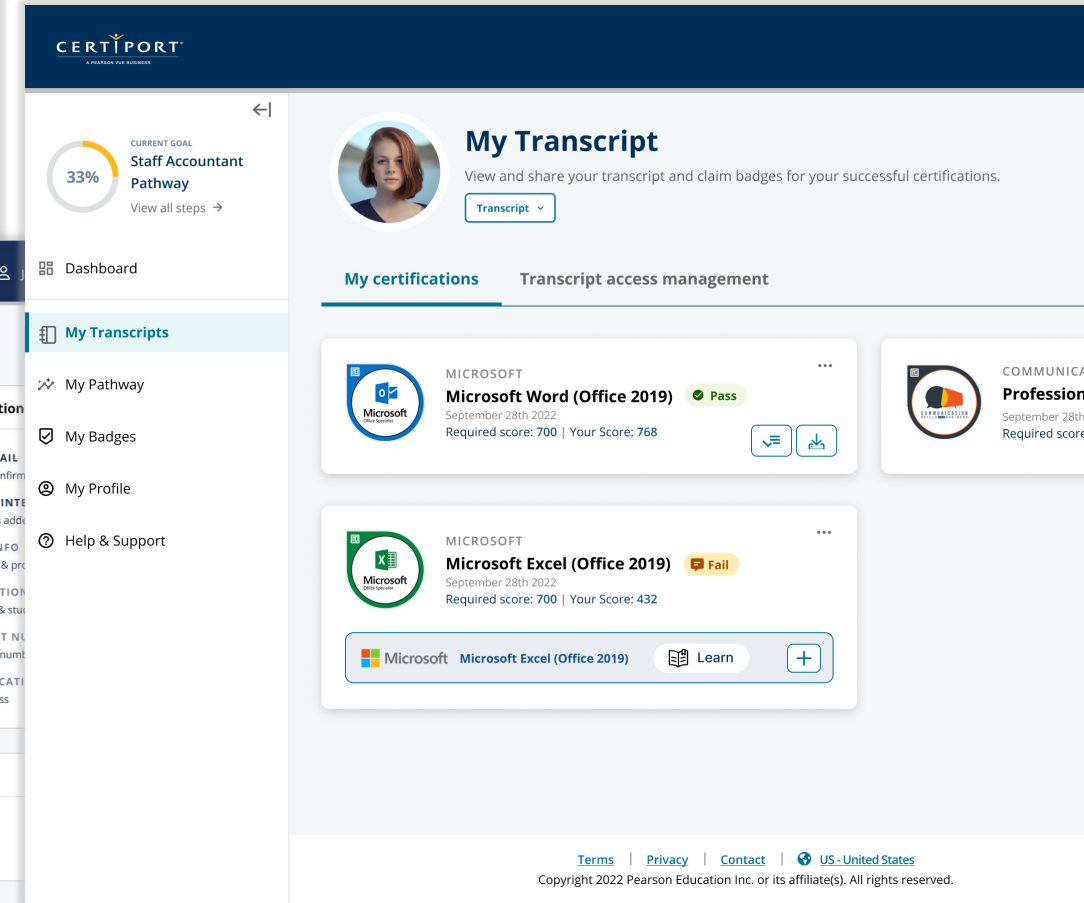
CERTIPORT
A PEARSON VUE BUSINESS

33%
CURRENT GOAL
Staff Accountant Pathway
View all steps →

Dashboard
My Transcripts
My Pathway
My Badges
My Profile
Help & Support

My Transcript
View and share your transcript and claim badges for your successful certifications.
Transcript

My certifications
Transcript access management

MICROSOFT
Microsoft Word (Office 2019)
Pass
September 28th 2022
Required score: 700 | Your Score: 768

COMMUNICA
Profession
September 28th
Required score

MICROSOFT
Microsoft Excel (Office 2019)
Fail
September 28th 2022
Required score: 700 | Your Score: 432

Microsoft
Microsoft Excel (Office 2019)
Learn

Terms | Privacy | Contact | US - United States
Copyright 2022 Pearson Education Inc. or its affiliate(s). All rights reserved.